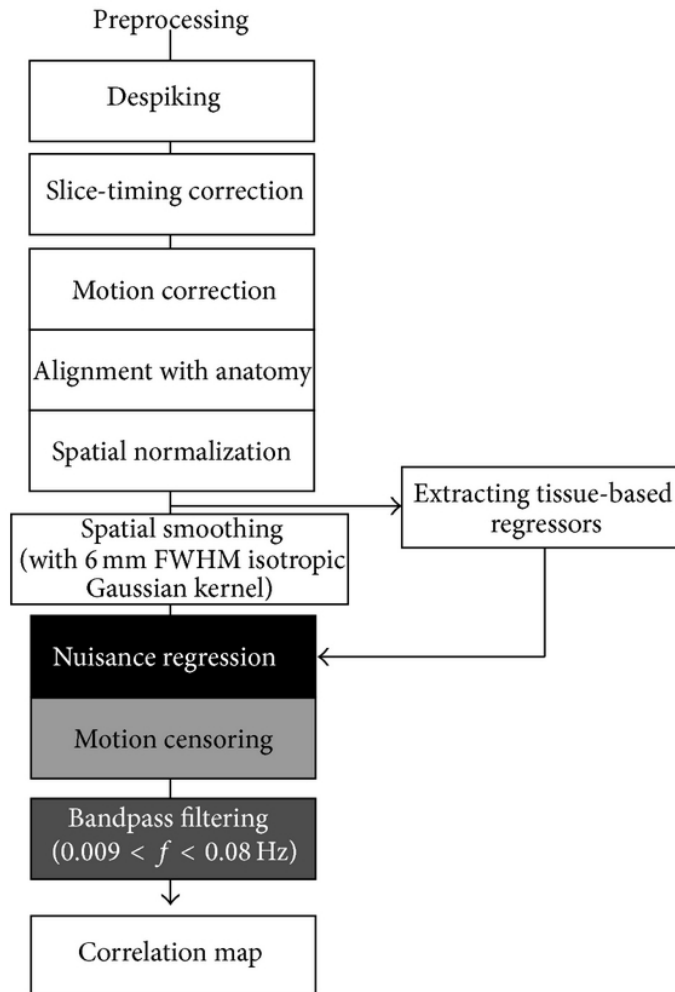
Preprocessing

Despiking

Slice-timing correction

Motion correction

Alignment with anatomy

Spatial normalization

Extracting tissue-based regressors

Spatial smoothing (with 6 mm FWHM isotropic Gaussian kernel)

Nuisance regression

Motion censoring

Bandpass filtering $(0.009 < f < 0.08\text{ Hz})$

Correlation map